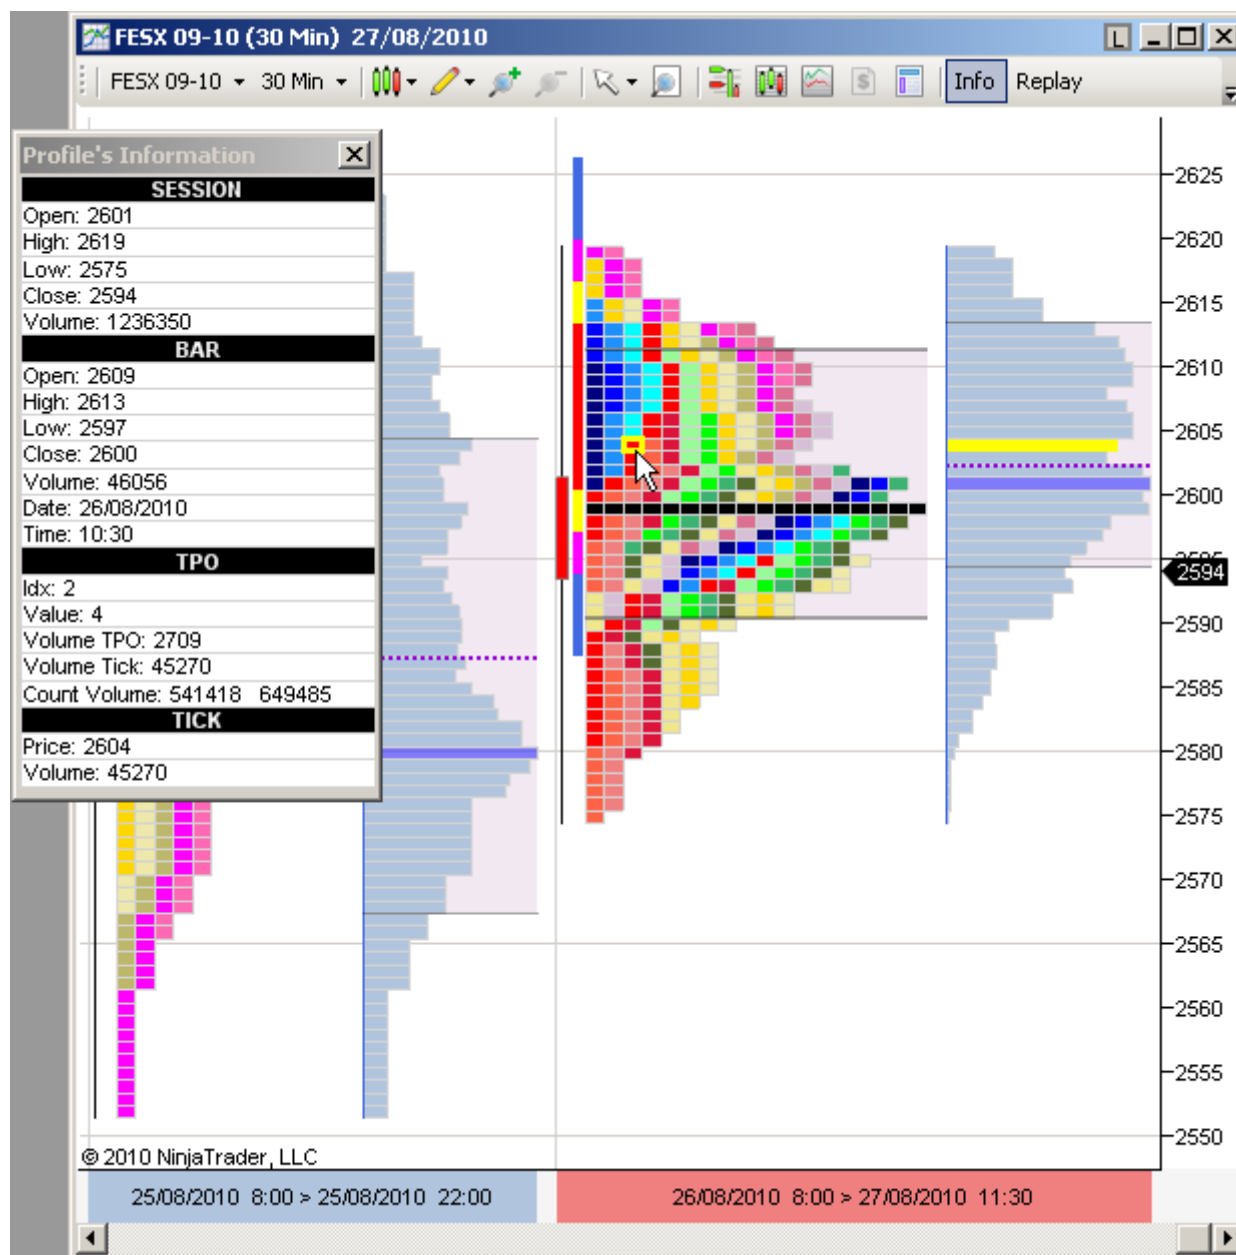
FESX 09-10 (30 Min) 27/08/2010

FESX 09-10 30 Min Info Replay

Profile's Information

SESSION
Open: 2601
High: 2619
Low: 2575
Close: 2594
Volume: 1236350

BAR
Open: 2609
High: 2613
Low: 2597
Close: 2600
Volume: 46056
Date: 26/08/2010
Time: 10:30

TPO
Idx: 2
Value: 4
Volume TPO: 2709
Volume Tick: 45270
Count Volume: 541418 649485

TICK
Price: 2604
Volume: 45270

2625
2620
2615
2610
2605
2600
2594
2590
2585
2580
2575
2570
2565
2560
2555
2550

© 2010 NinjaTrader, LLC

25/08/2010 8:00 > 25/08/2010 22:00
26/08/2010 8:00 > 27/08/2010 11:30